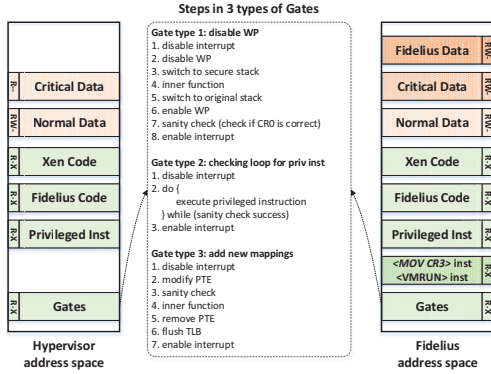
Steps in 3 types of Gates

R--
Critical Data
RW-
Normal Data
R-X
Xen Code
R-X
Fidelius Code
R-X
Privileged Inst
R-X
Gates

Hypervisor address space

Gate type 1: disable WP
1. disable interrupt
2. disable WP
3. switch to secure stack
4. inner function
5. switch to original stack
6. enable WP
7. sanity check (check if CR0 is correct)
8. enable interrupt

Gate type 2: checking loop for priv inst
1. disable interrupt
2. do {
execute privileged instruction
} while (sanity check success)
3. enable interrupt

Gate type 3: add new mappings
1. disable interrupt
2. modify PTE
3. sanity check
4. inner function
5. remove PTE
6. flush TLB
7. enable interrupt

Fidelius Data
RW-
Critical Data
RW-
Normal Data
RW-
Xen Code
R-X
Fidelius Code
R-X
Privileged Inst
R-X
<MOV CR3> inst
<VMRUN> inst
R-X
Gates
R-X

Fidelius address space